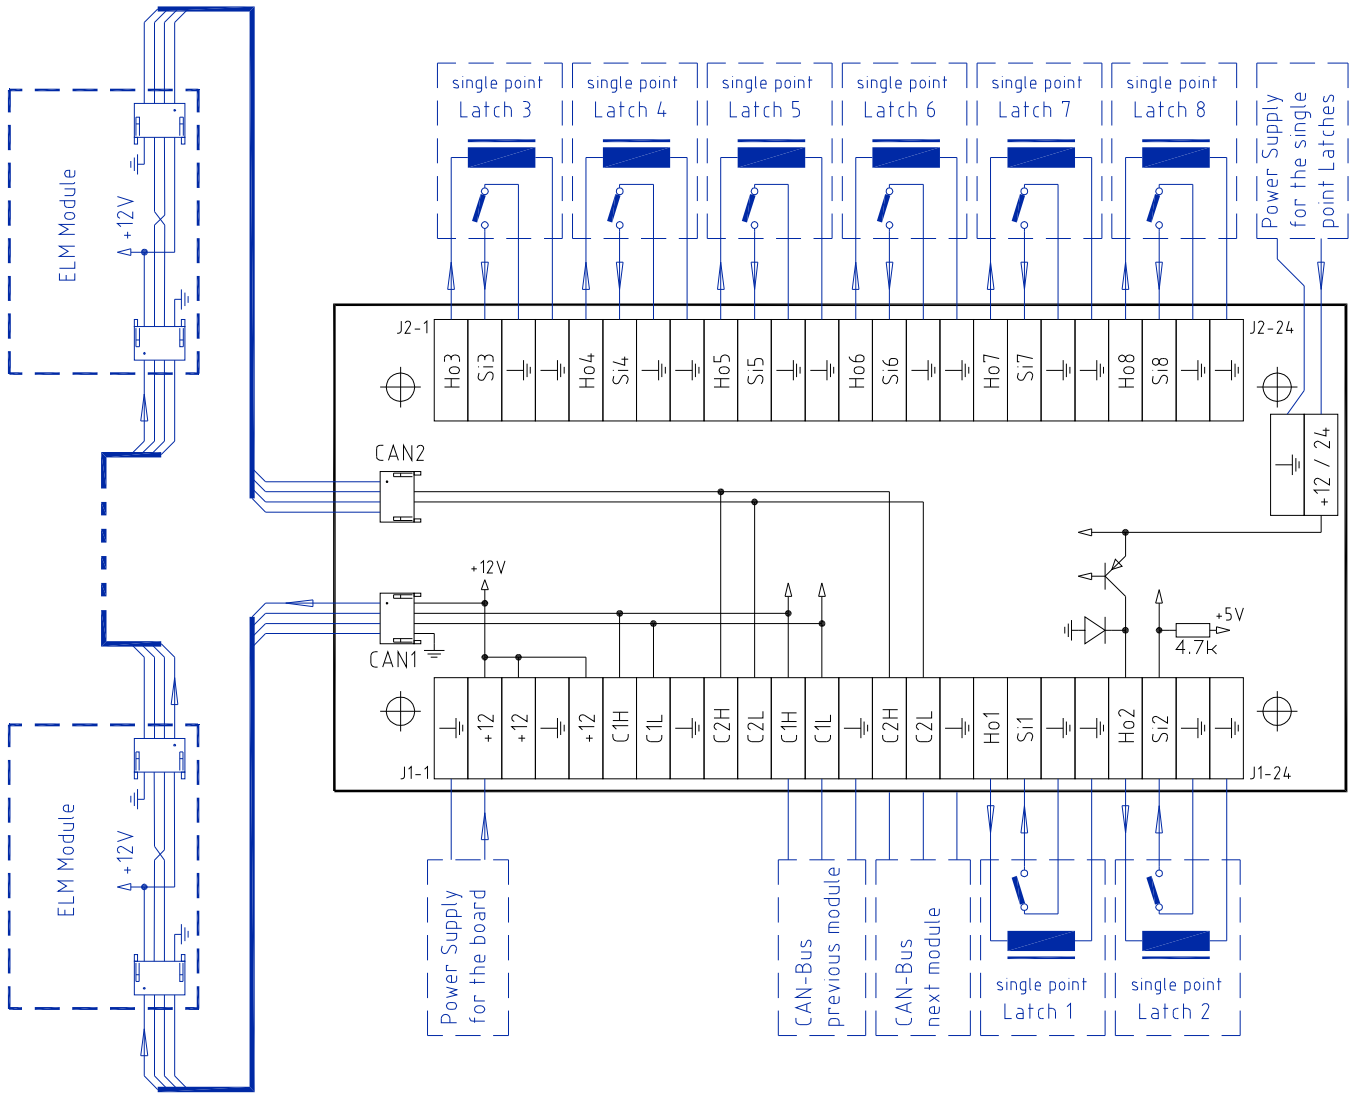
ELM Module
+12V

ELM Module
+12V

single point
Latch 3

single point
Latch 4

single point
Latch 5

single point
Latch 6

single point
Latch 7

single point
Latch 8

Power Supply for the single point Latches

J2-1
J2-24

| Ho3 | Si3 | | | Ho4 | Si4 | | | Ho5 | Si5 | | | Ho6 | Si6 | | | Ho7 | Si7 | | | Ho8 | Si8 | | |
|---|---|---|---|---|---|---|---|---|---|---|---|---|---|---|---|---|---|---|---|---|---|---|---|

+12 / 24

CAN2

CAN1

+12V

+5V
4.7k

| | +12 | +12 | | +12 | C1H | C1L | | C2H | C2L | C1H | C1L | | C2H | C2L | | Ho1 | Si1 | | | Ho2 | Si2 | | |
|---|---|---|---|---|---|---|---|---|---|---|---|---|---|---|---|---|---|---|---|---|---|---|---|

J1-1
J1-24

Power Supply for the board

CAN-Bus previous module

CAN-Bus next module

single point
Latch 1

single point
Latch 2